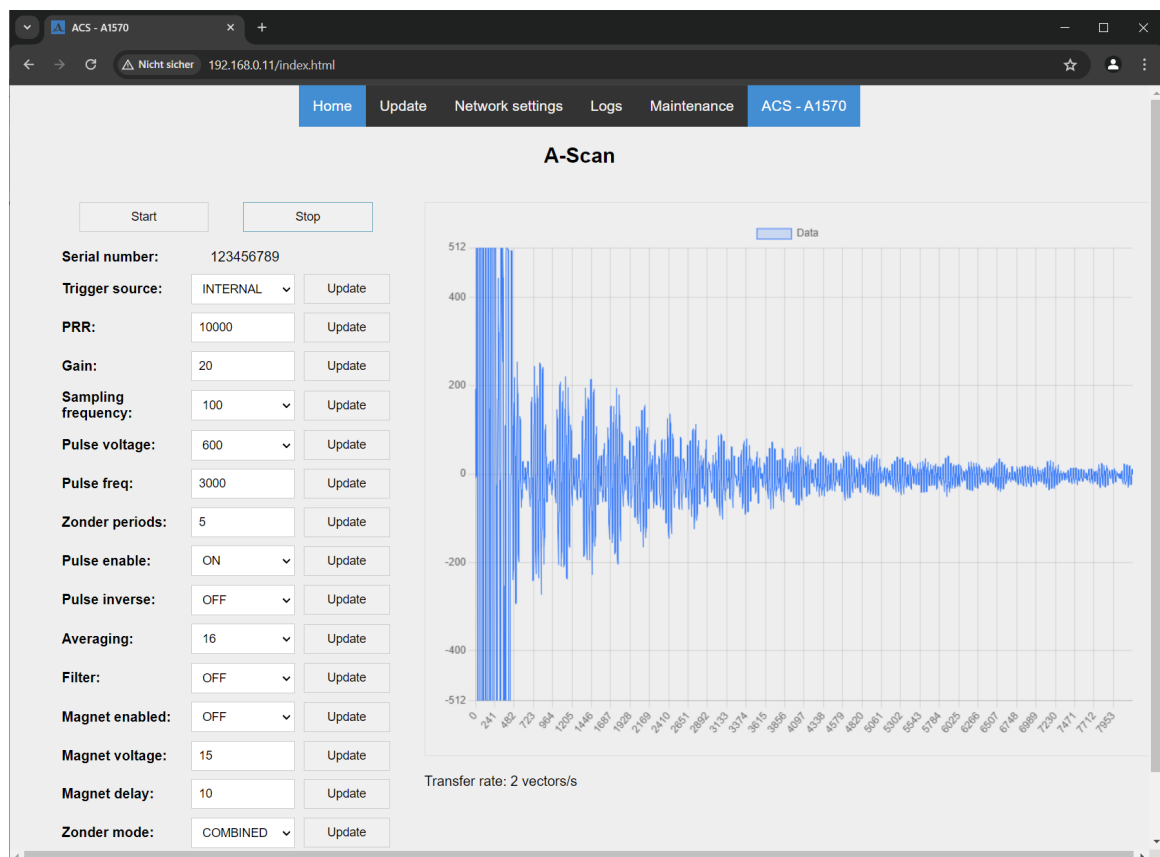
ACS - A1570

Nicht sicher 192.168.0.11/index.html

Home Update Network settings Logs Maintenance ACS - A1570

A-Scan

Start Stop

| | | |
|---|---|---|
| Serial number: | 123456789 | |
| Trigger source: | INTERNAL | Update |
| PRR: | 10000 | Update |
| Gain: | 20 | Update |
| Sampling frequency: | 100 | Update |
| Pulse voltage: | 600 | Update |
| Pulse freq: | 3000 | Update |
| Zonder periods: | 5 | Update |
| Pulse enable: | ON | Update |
| Pulse inverse: | OFF | Update |
| Averaging: | 16 | Update |
| Filter: | OFF | Update |
| Magnet enabled: | OFF | Update |
| Magnet voltage: | 15 | Update |
| Magnet delay: | 10 | Update |
| Zonder mode: | COMBINED | Update |

Data

512
400
200
0
-200
-400
-512

0 241 482 723 964 1205 1446 1687 1928 2169 2410 2651 2892 3133 3374 3615 3856 4097 4338 4579 4820 5061 5302 5543 5784 6025 6266 6507 6748 6989 7230 7471 7712 7953

Transfer rate: 2 vectors/s